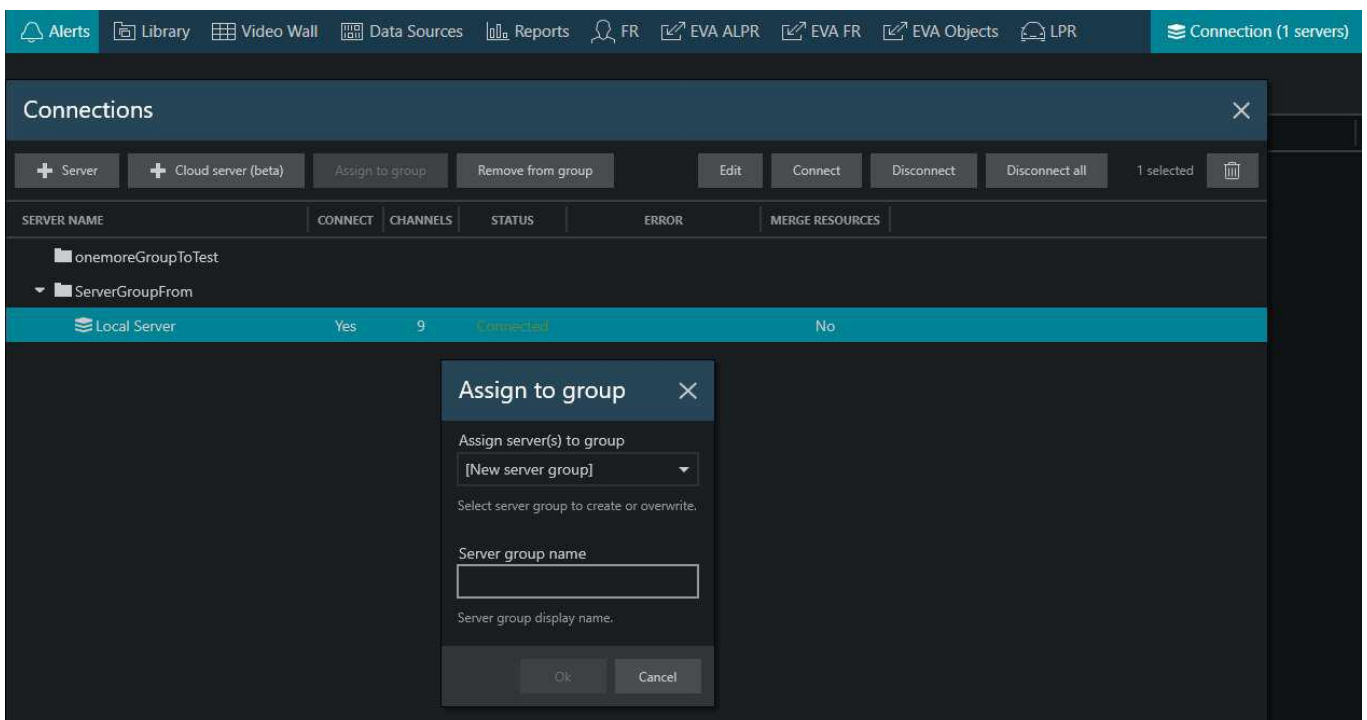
Alerts Library Video Wall Data Sources Reports FR EVA ALPR EVA FR EVA Objects LPR Connection (1 servers)

Connections

Server Cloud server (beta) Assign to group Remove from group Edit Connect Disconnect Disconnect all 1 selected

| SERVER NAME | CONNECT | CHANNELS | STATUS | ERROR | MERGE RESOURCES |
|---|---|---|---|---|---|
| onemoreGroupToTest | | | | | |
| ServerGroupFrom | | | | | |
| Local Server | Yes | 9 | Connected | | No |

Assign to group

Assign server(s) to group

[New server group]

Select server group to create or overwrite.

Server group name

Server group display name.

Ok Cancel